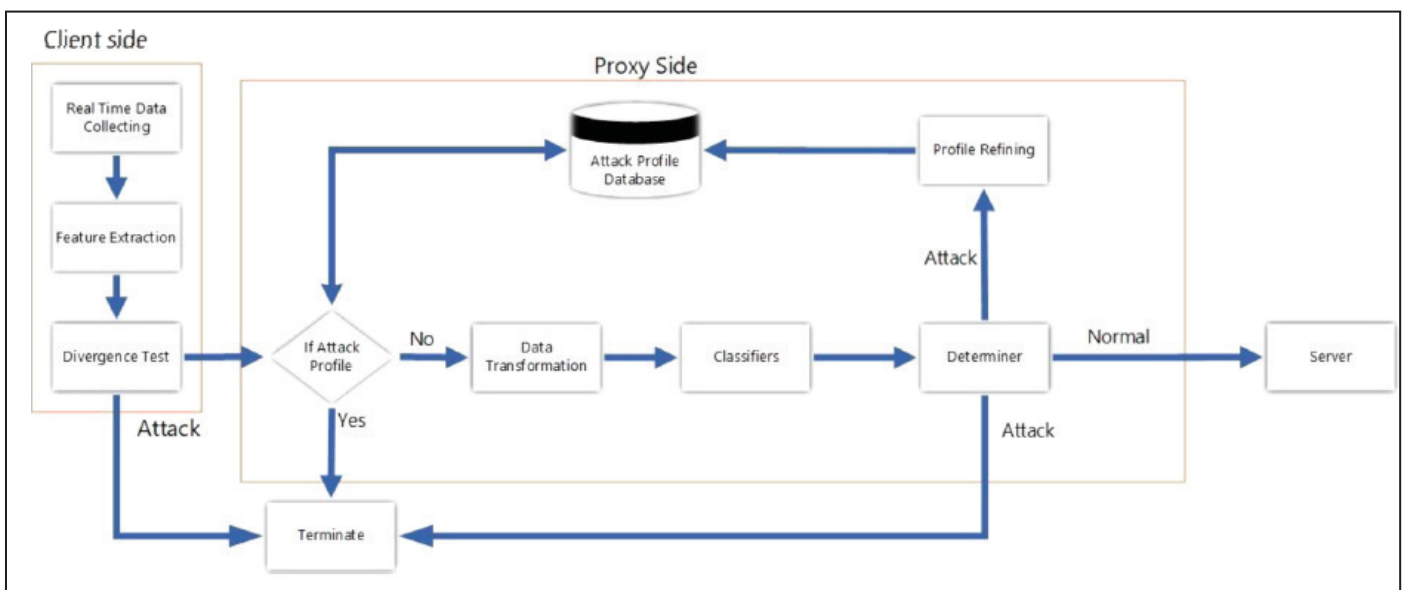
Client side

Real Time Data Collecting

Feature Extraction

Divergence Test

Attack

Proxy Side

Attack Profile Database

Profile Refining

Attack

If Attack Profile

No

Data Transformation

Classifiers

Determiner

Normal

Server

Yes

Attack

Terminate